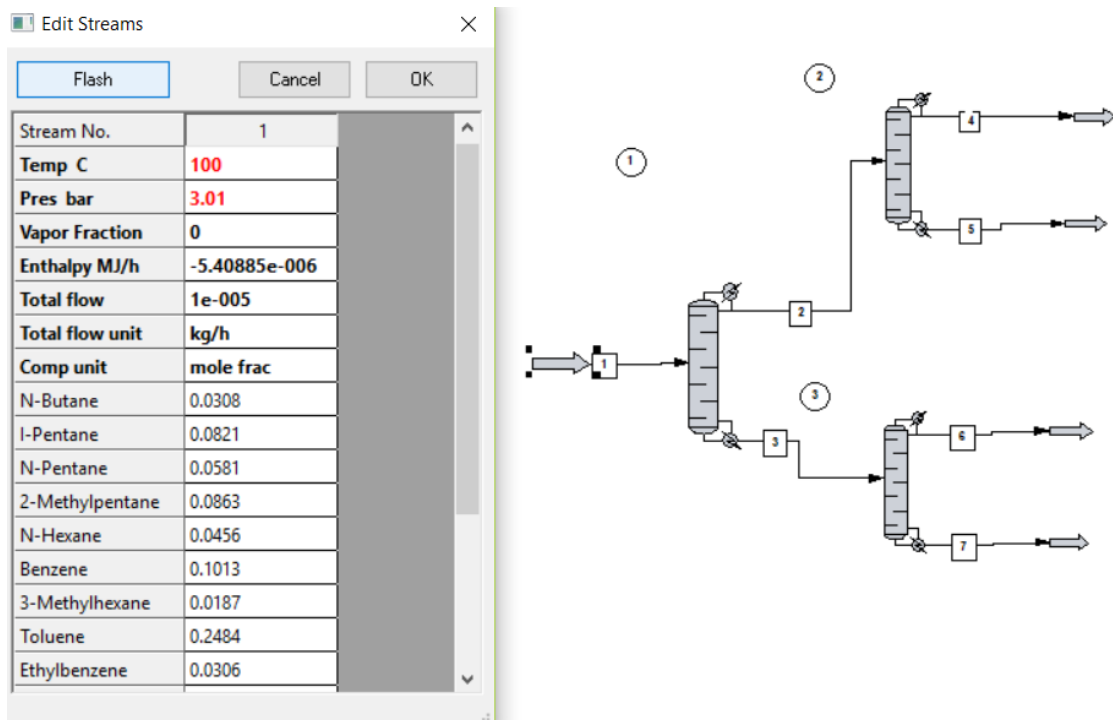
Edit Streams

Flash Cancel OK

| Stream No. | 1 |
|---|---|
| Temp C | 100 |
| Pres bar | 3.01 |
| Vapor Fraction | 0 |
| Enthalpy MJ/h | -5.40885e-006 |
| Total flow | 1e-005 |
| Total flow unit | kg/h |
| Comp unit | mole frac |
| N-Butane | 0.0308 |
| I-Pentane | 0.0821 |
| N-Pentane | 0.0581 |
| 2-Methylpentane | 0.0863 |
| N-Hexane | 0.0456 |
| Benzene | 0.1013 |
| 3-Methylhexane | 0.0187 |
| Toluene | 0.2484 |
| Ethylbenzene | 0.0306 |

2
4
1
5
2
1
3
3
6
7